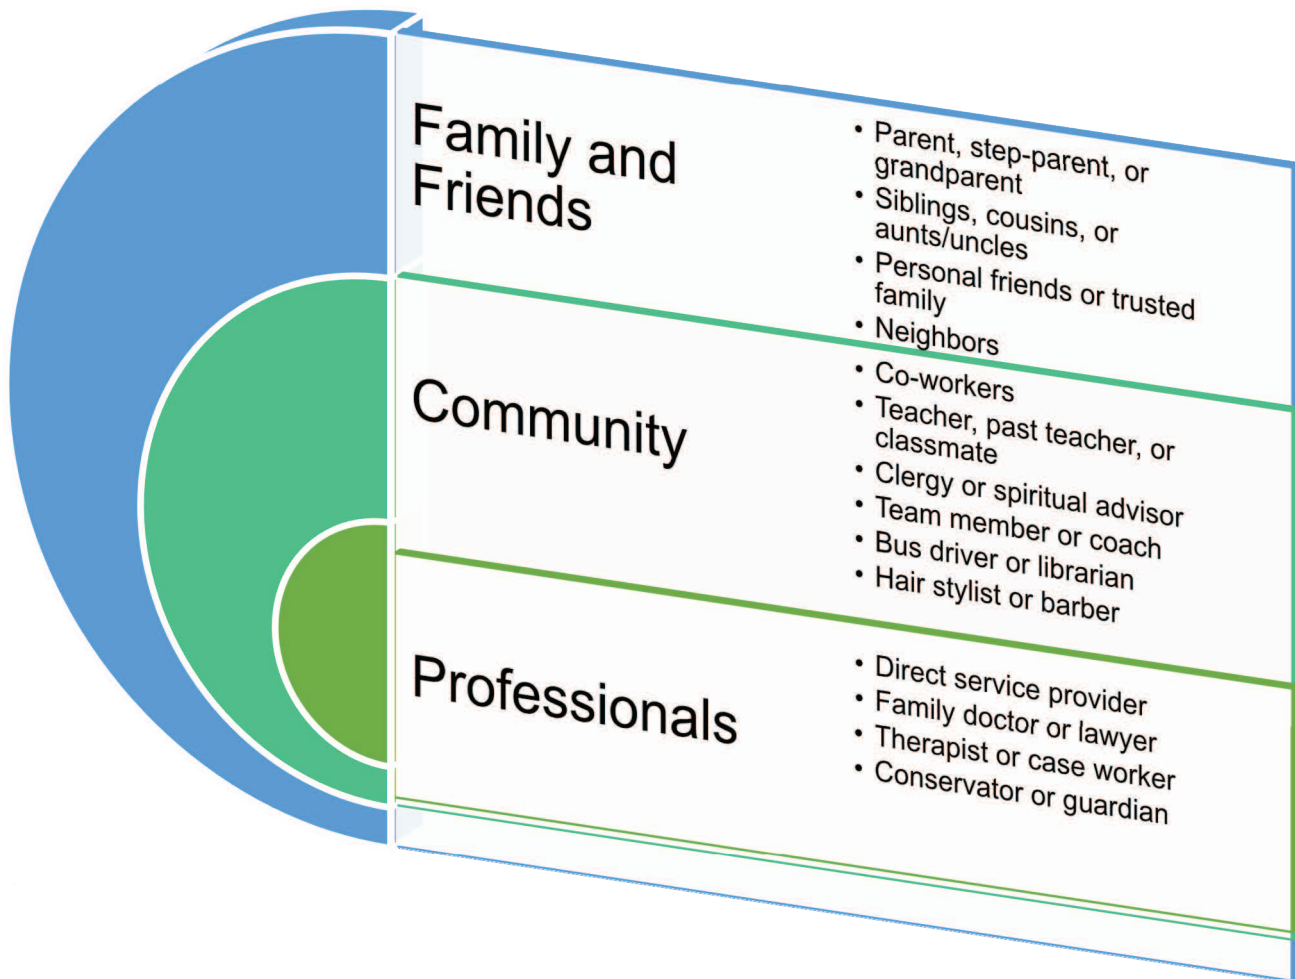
Family and Friends

- Parent, step-parent, or grandparent
- Siblings, cousins, or aunts/uncles
- Personal friends or trusted family
- Neighbors

Community

- Co-workers
- Teacher, past teacher, or classmate
- Clergy or spiritual advisor
- Team member or coach
- Bus driver or librarian
- Hair stylist or barber

Professionals

- Direct service provider
- Family doctor or lawyer
- Therapist or case worker
- Conservator or guardian